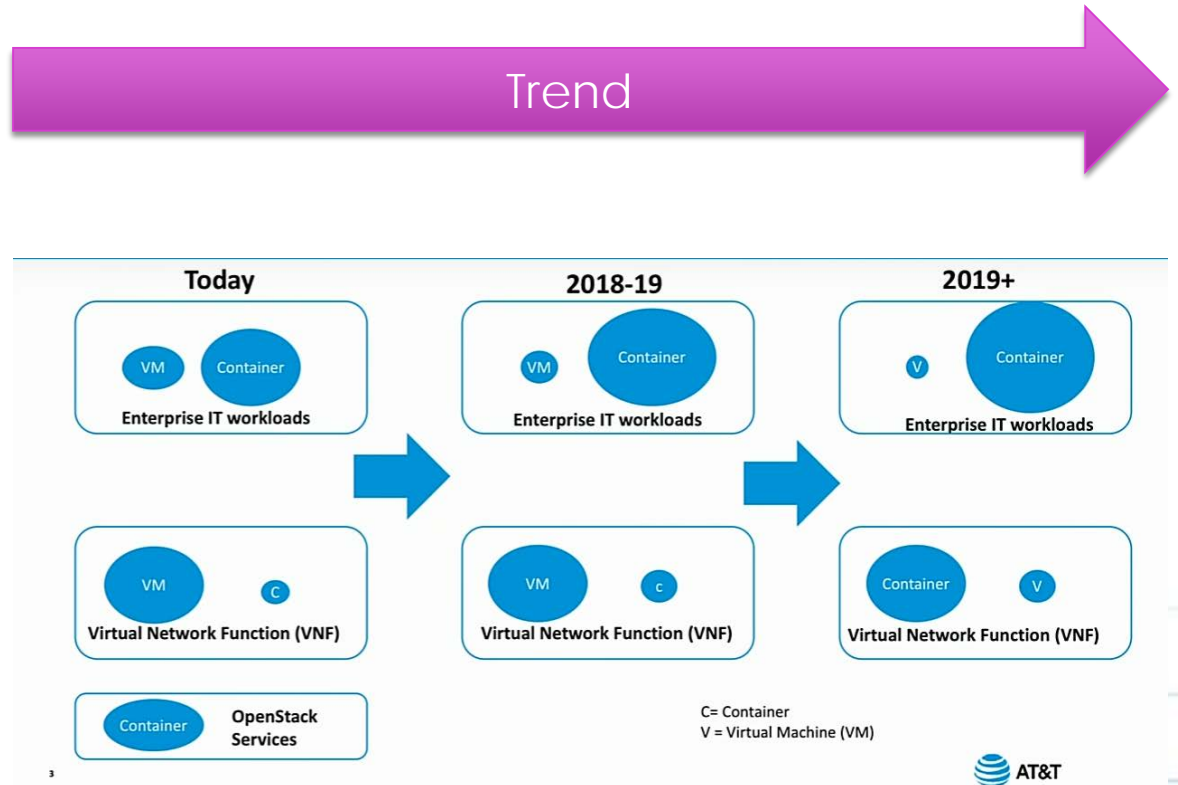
Trend

Today

VM Container
Enterprise IT workloads

VM C
Virtual Network Function (VNF)

Container OpenStack Services

2018-19

VM Container
Enterprise IT workloads

VM c
Virtual Network Function (VNF)

2019+

V Container
Enterprise IT workloads

Container V
Virtual Network Function (VNF)

C= Container
V = Virtual Machine (VM)

3

AT&T